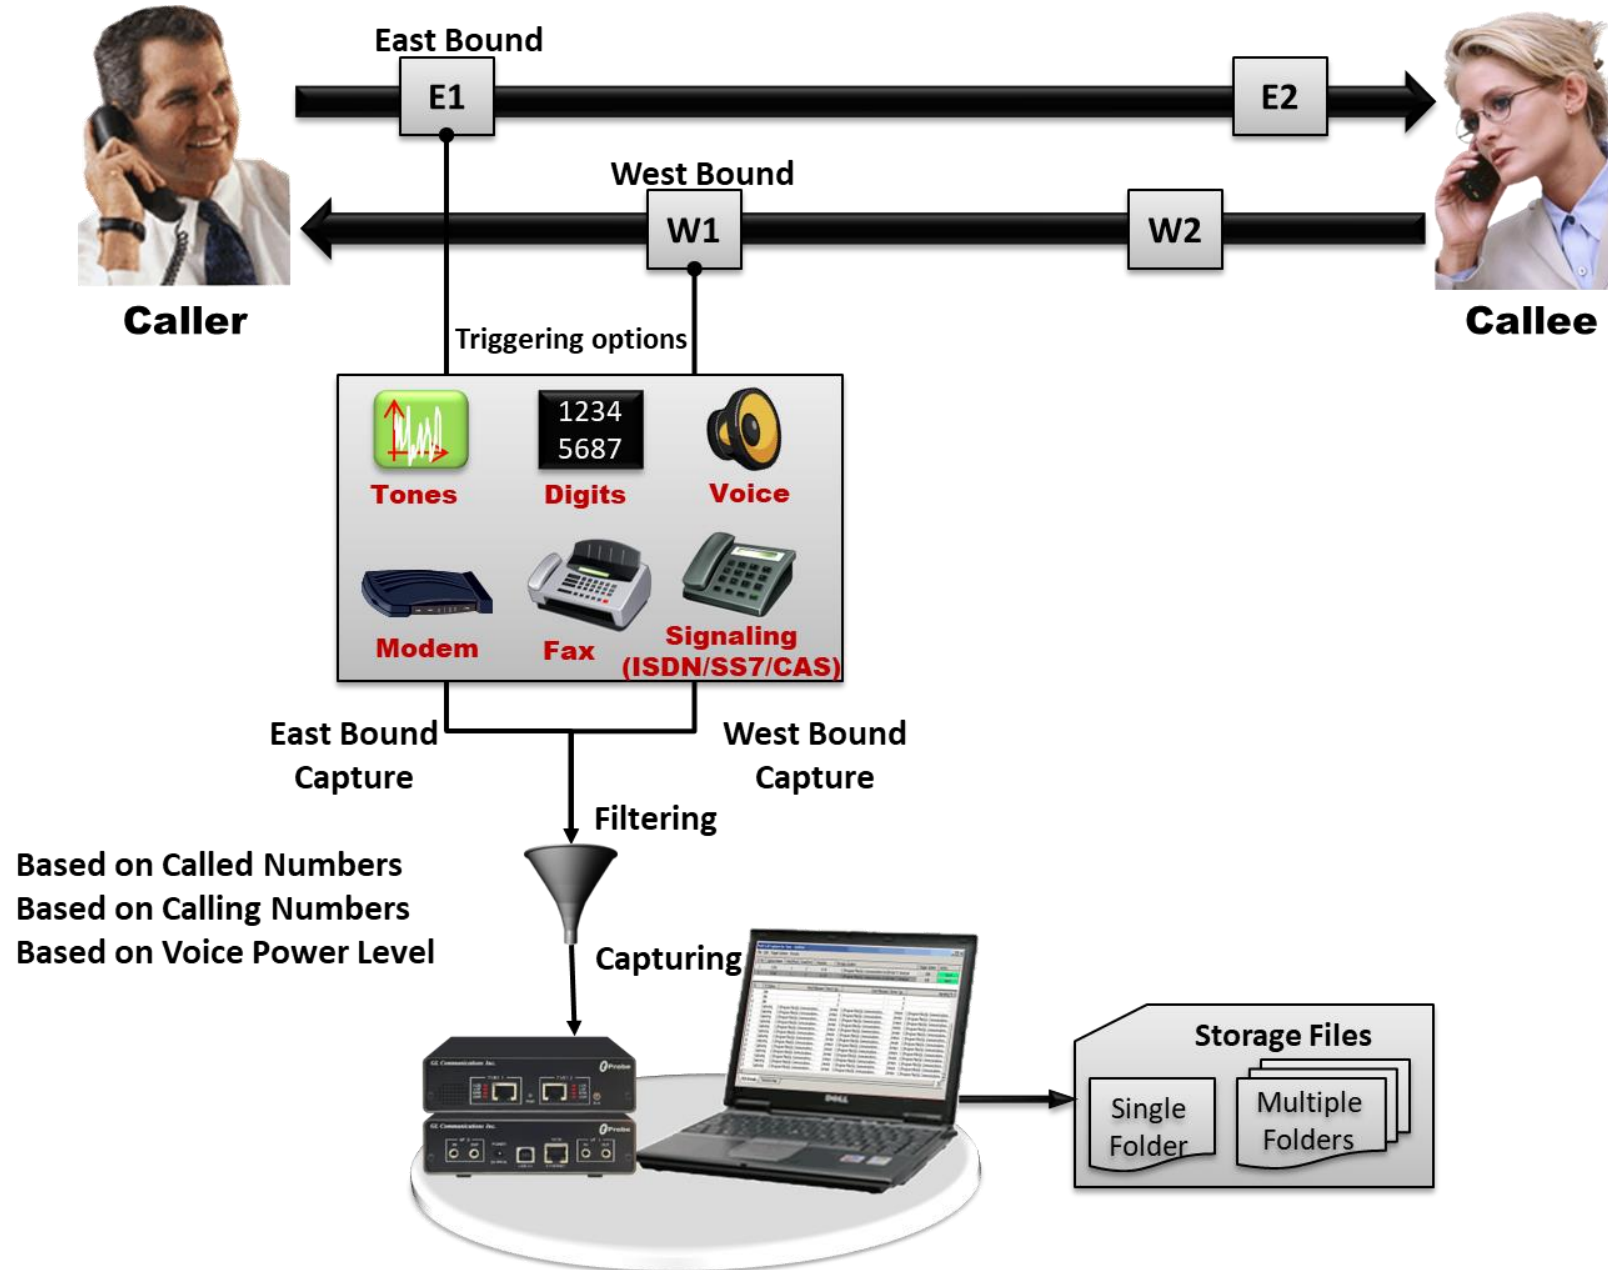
East Bound

E1

E2

West Bound

W1

W2

Caller

Callee

Triggering options

1234
5687

Tones

Digits

Voice

Modem

Fax

Signaling
(ISDN/SS7/CAS)

East Bound
Capture

West Bound
Capture

Filtering

Based on Called Numbers
Based on Calling Numbers
Based on Voice Power Level

Capturing

Storage Files

Single
Folder

Multiple
Folders